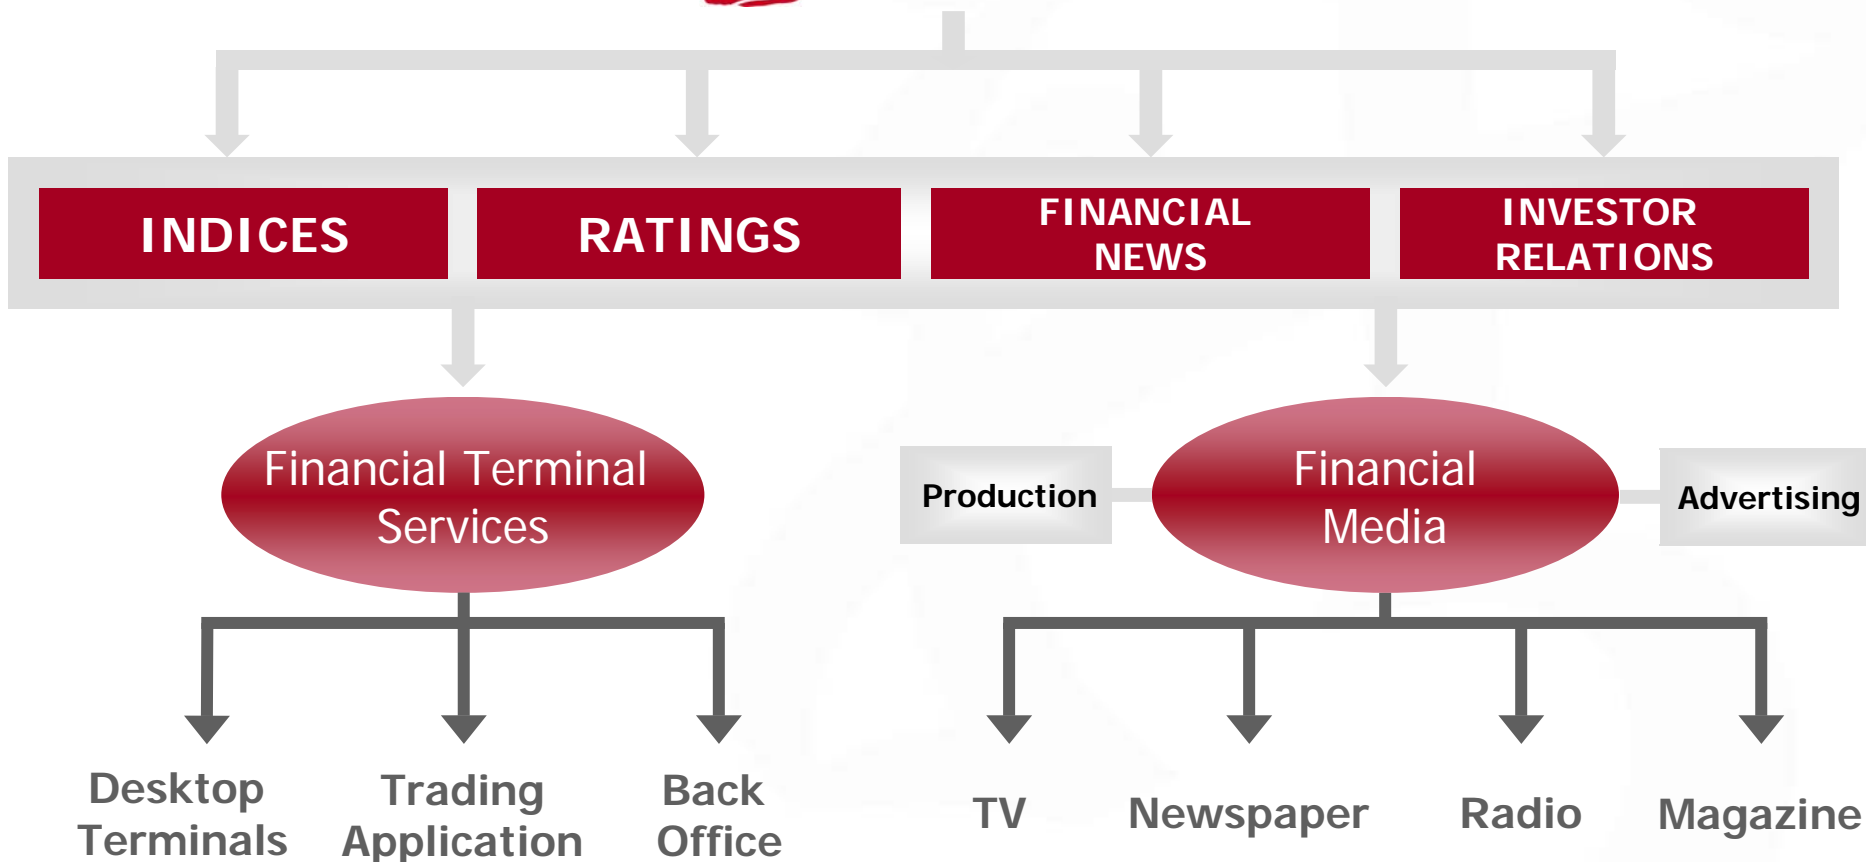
INDICES

RATINGS

FINANCIAL NEWS

INVESTOR RELATIONS

Financial Terminal Services

Production

Financial Media

Advertising

Desktop Terminals

Trading Application

Back Office

TV

Newspaper

Radio

Magazine